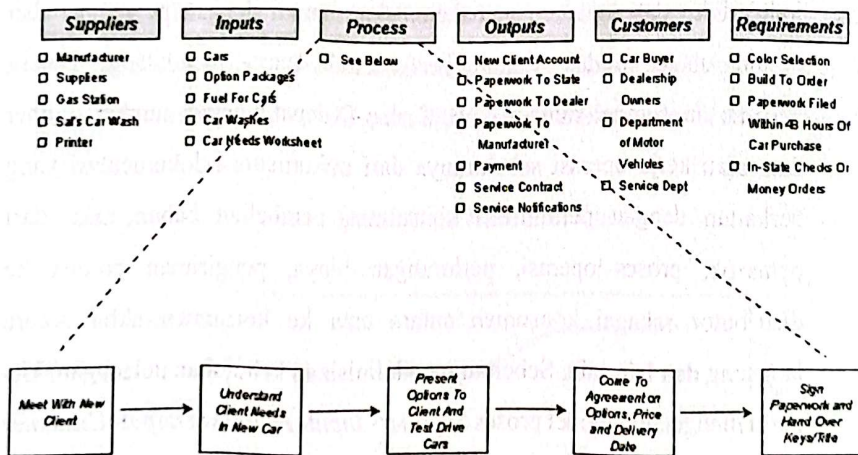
**Suppliers**
- Manufacturer
- Suppliers
- Gas Station
- Sal's Car Wash
- Printer

**Inputs**
- Cars
- Option Packages
- Fuel For Cars
- Car Washes
- Car Needs Worksheet

**Process**
- See Below

**Outputs**
- New Client Account
- Paperwork To State
- Paperwork To Dealer
- Paperwork To Manufacturer
- Payment
- Service Contract
- Service Notifications

**Customers**
- Car Buyer
- Dealership Owners
- Department of Motor Vehicles
- Service Dept

**Requirements**
- Color Selection
- Build To Order
- Paperwork Filed Within 48 Hours Of Car Purchase
- In-State Checks Or Money Orders

Meet With New Client → Understand Client Needs In New Car → Present Options To Client And Test Drive Cars → Come To Agreement on Options, Price and Delivery Date → Sign Paperwork and Hand Over Keys/Title

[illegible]